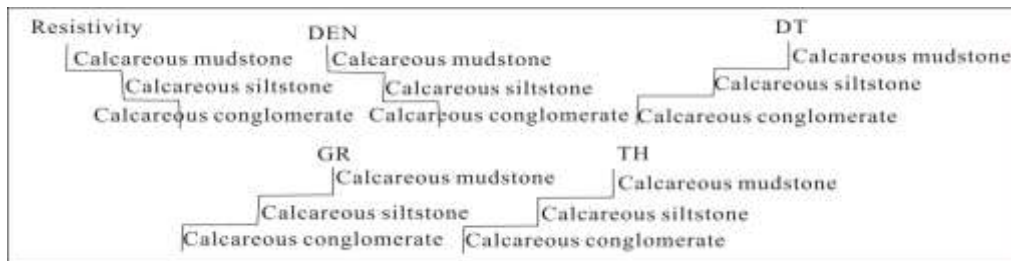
Resistivity
Calcareous mudstone
Calcareous siltstone
Calcareous conglomerate

DEN
Calcareous mudstone
Calcareous siltstone
Calcareous conglomerate

DT
Calcareous mudstone
Calcareous siltstone
Calcareous conglomerate

GR
Calcareous mudstone
Calcareous siltstone
Calcareous conglomerate

TH
Calcareous mudstone
Calcareous siltstone
Calcareous conglomerate